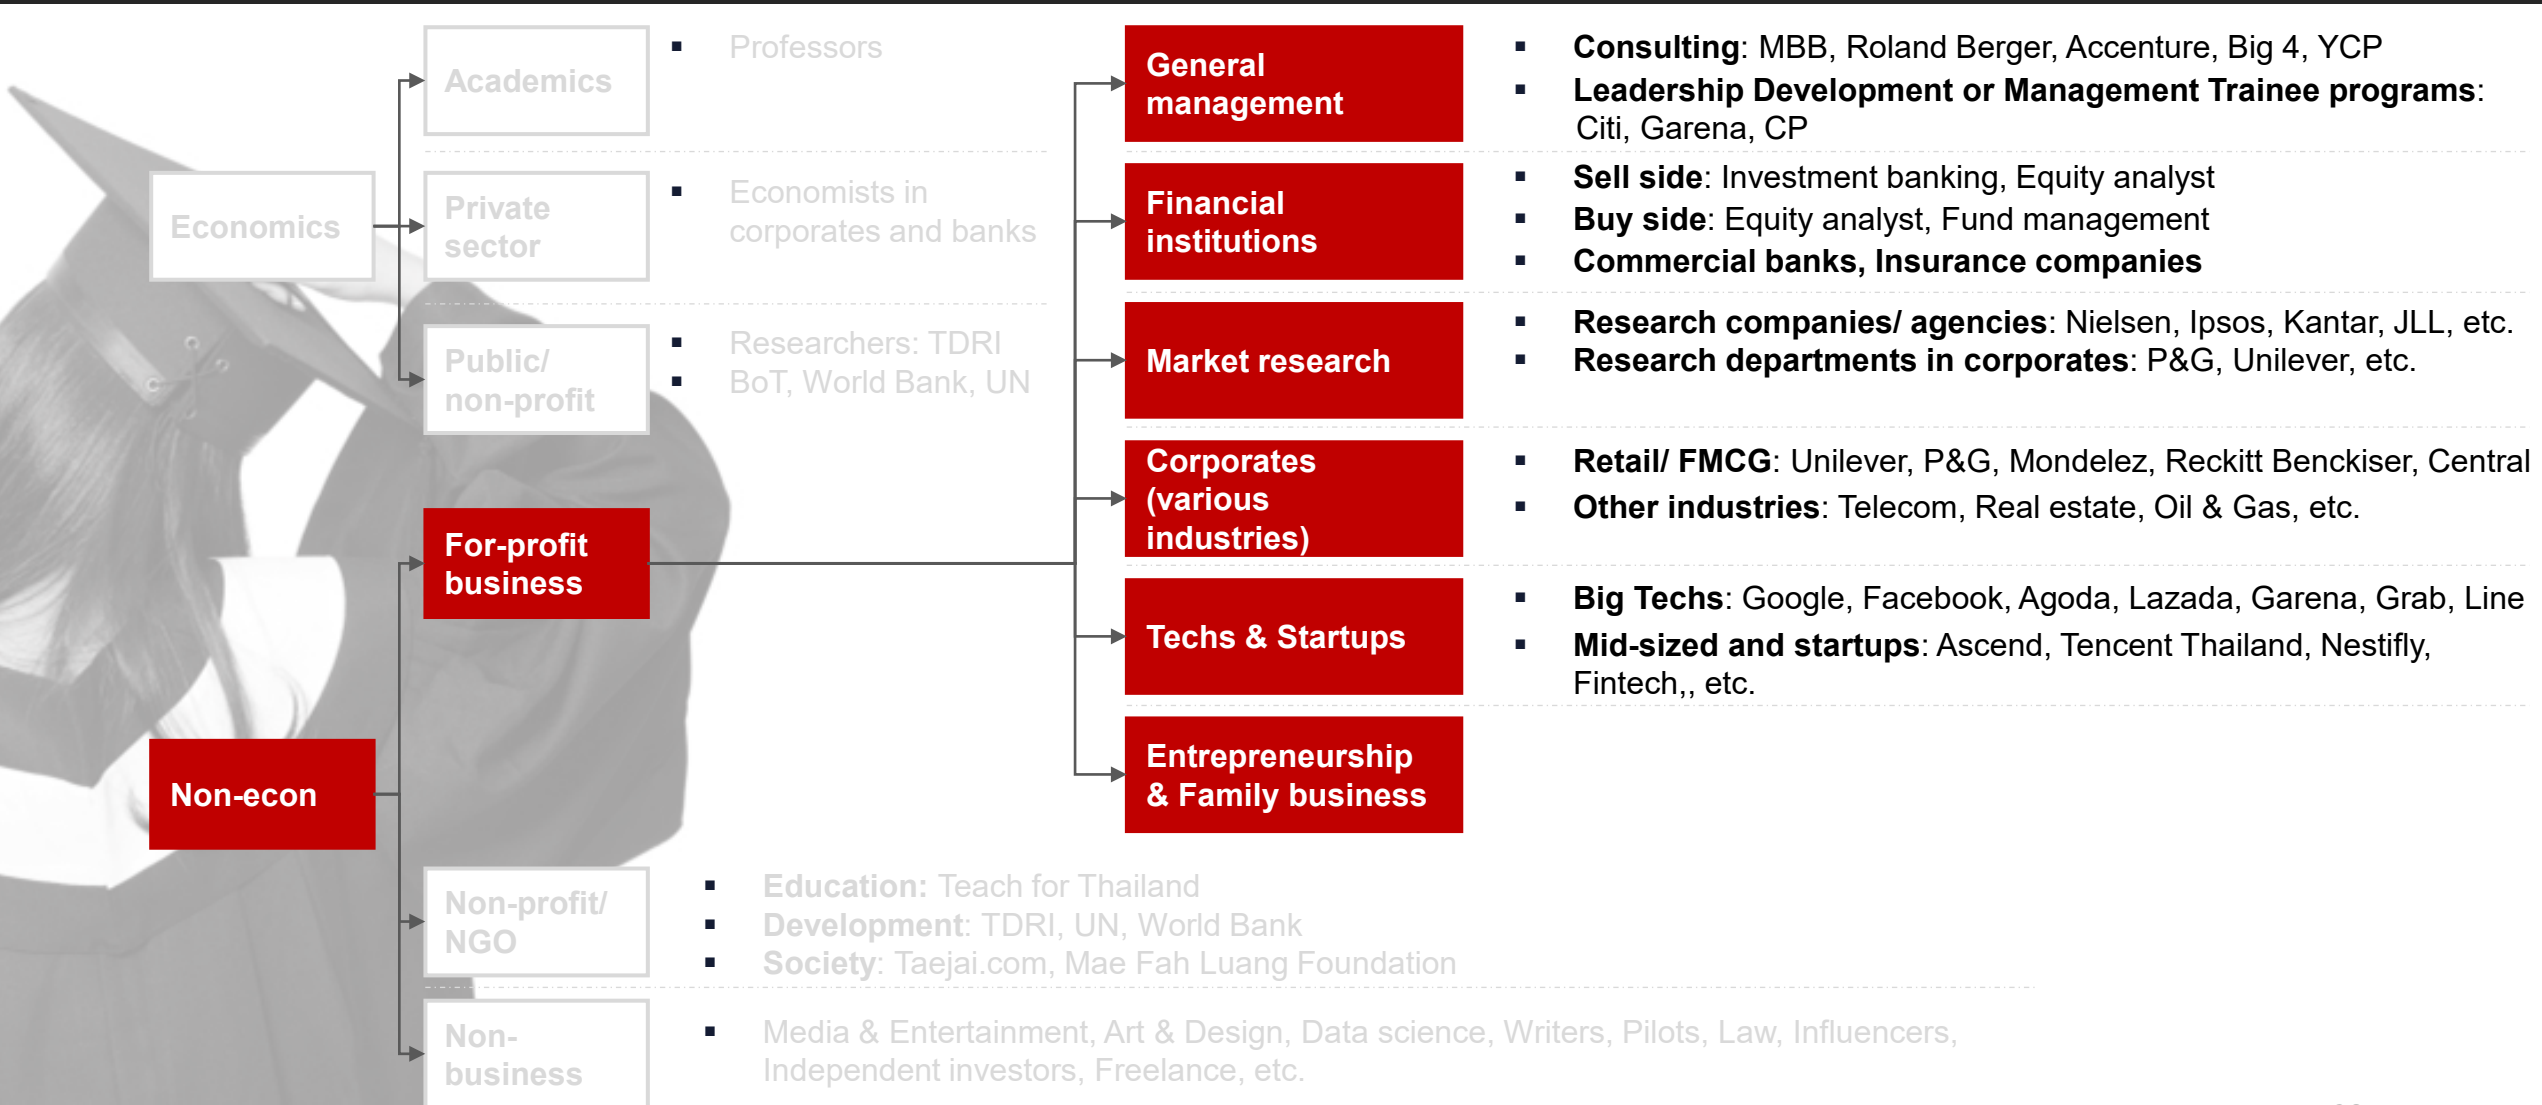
Economics

Academics
- Professors

Private sector
- Economists in corporates and banks

Public/ non-profit
- Researchers: TDRI
- BoT, World Bank, UN

Non-econ

For-profit business

General management
- **Consulting**: MBB, Roland Berger, Accenture, Big 4, YCP
- **Leadership Development or Management Trainee programs**: Citi, Garena, CP

Financial institutions
- **Sell side**: Investment banking, Equity analyst
- **Buy side**: Equity analyst, Fund management
- **Commercial banks, Insurance companies**

Market research
- **Research companies/ agencies**: Nielsen, Ipsos, Kantar, JLL, etc.
- **Research departments in corporates**: P&G, Unilever, etc.

Corporates (various industries)
- **Retail/ FMCG**: Unilever, P&G, Mondelez, Reckitt Benckiser, Central
- **Other industries**: Telecom, Real estate, Oil & Gas, etc.

Techs & Startups
- **Big Techs**: Google, Facebook, Agoda, Lazada, Garena, Grab, Line
- **Mid-sized and startups**: Ascend, Tencent Thailand, Nestifly, Fintech,, etc.

Entrepreneurship & Family business

Non-profit/ NGO
- **Education:** Teach for Thailand
- **Development**: TDRI, UN, World Bank
- **Society**: Taejai.com, Mae Fah Luang Foundation

Non-business
- Media & Entertainment, Art & Design, Data science, Writers, Pilots, Law, Influencers, Independent investors, Freelance, etc.